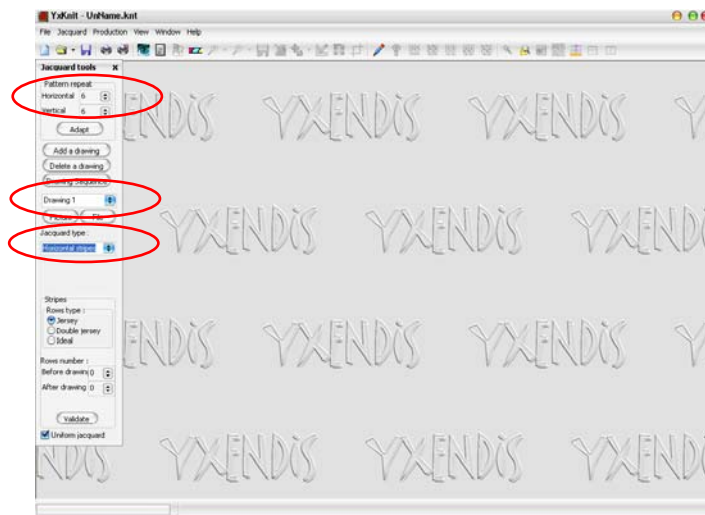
YxKnit - UnName.knt

File Jacquard Production View Window Help

Jacquard tools ×

Pattern repeat
Horizontal 6
Vertical 6

Adapt

Add a drawing
Delete a drawing
Drawing sequence

Drawing 1

Picture File

Jacquard type :
Horizontal stripes

Stripes
Rows type :
Jersey
Double jersey
Ideal

Rows number :
Before drawing 0
After drawing 0

Validate

Uniform jacquard

YXENDIS YXENDIS YXENDIS YXENDIS YXENDIS YXENDIS YXENDIS YXENDIS YXENDIS YXENDIS YXENDIS YXENDIS YXENDIS YXENDIS YXENDIS YXENDIS